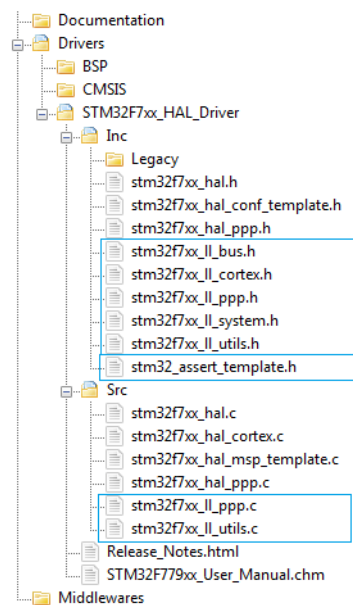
Documentation
Drivers
BSP
CMSIS
STM32F7xx_HAL_Driver
Inc
Legacy
stm32f7xx_hal.h
stm32f7xx_hal_conf_template.h
stm32f7xx_hal_ppp.h
stm32f7xx_ll_bus.h
stm32f7xx_ll_cortex.h
stm32f7xx_ll_ppp.h
stm32f7xx_ll_system.h
stm32f7xx_ll_utils.h
stm32_assert_template.h
Src
stm32f7xx_hal.c
stm32f7xx_hal_cortex.c
stm32f7xx_hal_msp_template.c
stm32f7xx_hal_ppp.c
stm32f7xx_ll_ppp.c
stm32f7xx_ll_utils.c
Release_Notes.html
STM32F779xx_User_Manual.chm
Middlewares